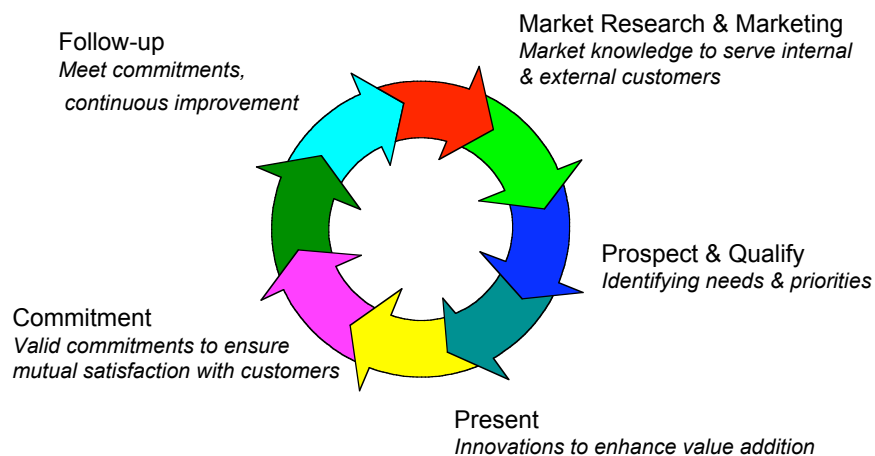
Market Research & Marketing
Market knowledge to serve internal & external customers

Prospect & Qualify
Identifying needs & priorities

Present
Innovations to enhance value addition

Commitment
Valid commitments to ensure mutual satisfaction with customers

Follow-up
Meet commitments, continuous improvement